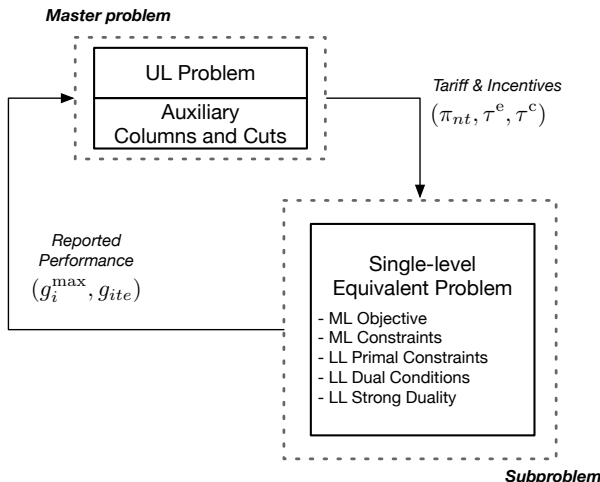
Master problem

UL Problem

Auxiliary Columns and Cuts

Tariff & Incentives

$(\pi_{nt}, \tau^{\mathrm{e}}, \tau^{\mathrm{c}})$

Reported Performance

$(g_i^{\max}, g_{ite})$

Single-level Equivalent Problem

- ML Objective
- ML Constraints
- LL Primal Constraints
- LL Dual Conditions
- LL Strong Duality

Subproblem